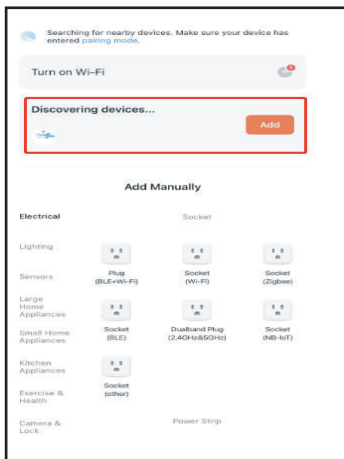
Searching for nearby devices. Make sure your device has entered pairing mode.

Turn on Wi-Fi

Discovering devices...

Add

Add Manually

Electrical

Socket

Lighting

Sensors

Plug (BLE+Wi-Fi)

Socket (Wi-Fi)

Socket (Zigbee)

Large Home Appliances

Small Home Appliances

Socket (BLE)

Dualband Plug (2.4GHz&5GHz)

Socket (NB-IoT)

Kitchen Appliances

Exercise & Health

Socket (other)

Camera & Lock

Power Strip